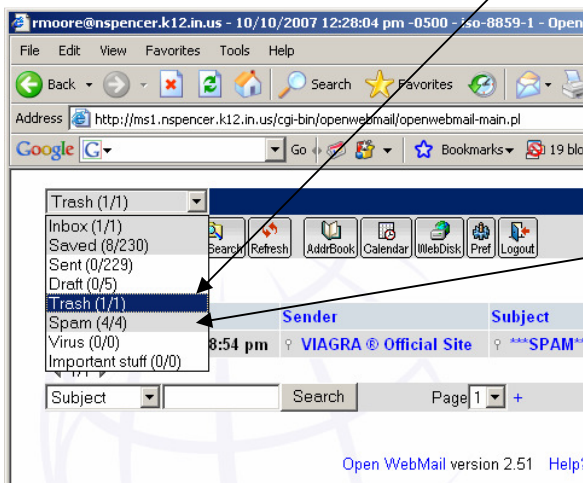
rmoore@nspencer.k12.in.us - 10/10/2007 12:28:04 pm -0500 - iso-8859-1 - Open

File Edit View Favorites Tools Help

Back Search Favorites

Address http://ms1.nspencer.k12.in.us/cgi-bin/openwebmail/openwebmail-main.pl

Google G Go Bookmarks 19 blo

Trash (1/1)

Inbox (1/1)
Saved (8/230)
Sent (0/229)
Draft (0/5)
Trash (1/1)
Spam (4/4)
Virus (0/0)
Important stuff (0/0)

Search Refresh AddrBook Calendar WebDisk Pref Logout

Sender Subject

8:54 pm VIAGRA ® Official Site ***SPAM**

Subject Search Page 1 +

Open WebMail version 2.51 Help